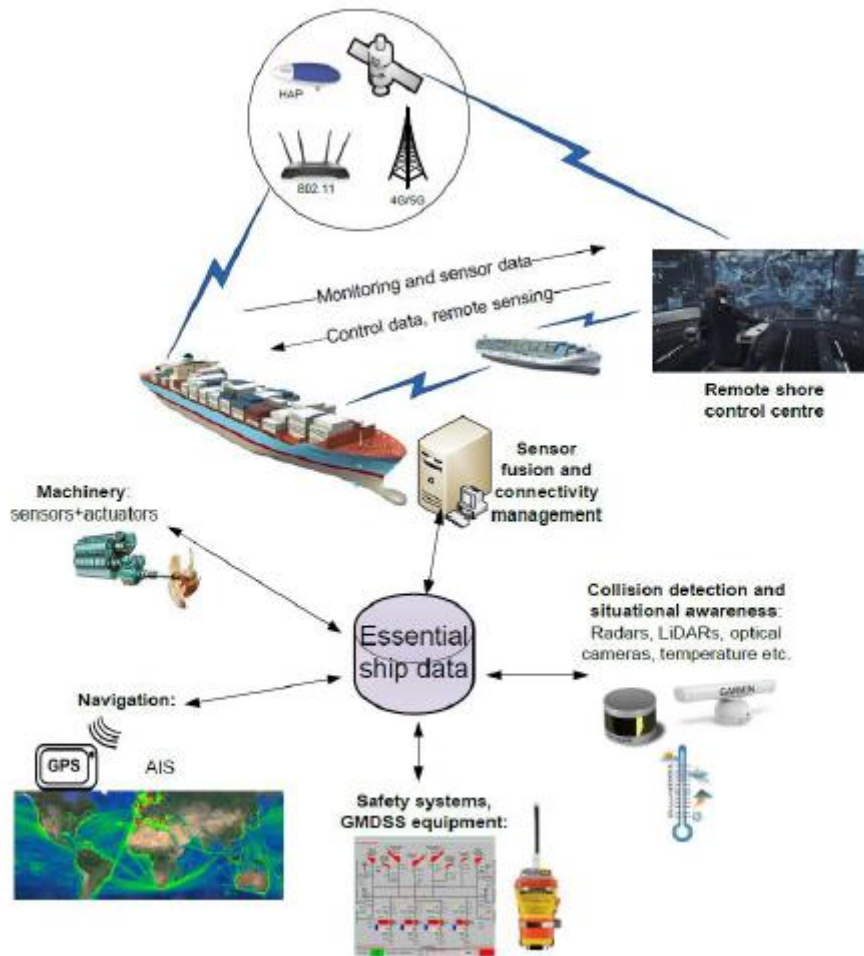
HAP

802.11

4G/5G

Monitoring and sensor data

Control data, remote sensing

Remote shore control centre

Sensor fusion and connectivity management

Machinery: sensors+actuators

Essential ship data

Collision detection and situational awareness: Radars, LiDARs, optical cameras, temperature etc.

GARMIN

Navigation:

GPS

AIS

Safety systems, GMDSS equipment: